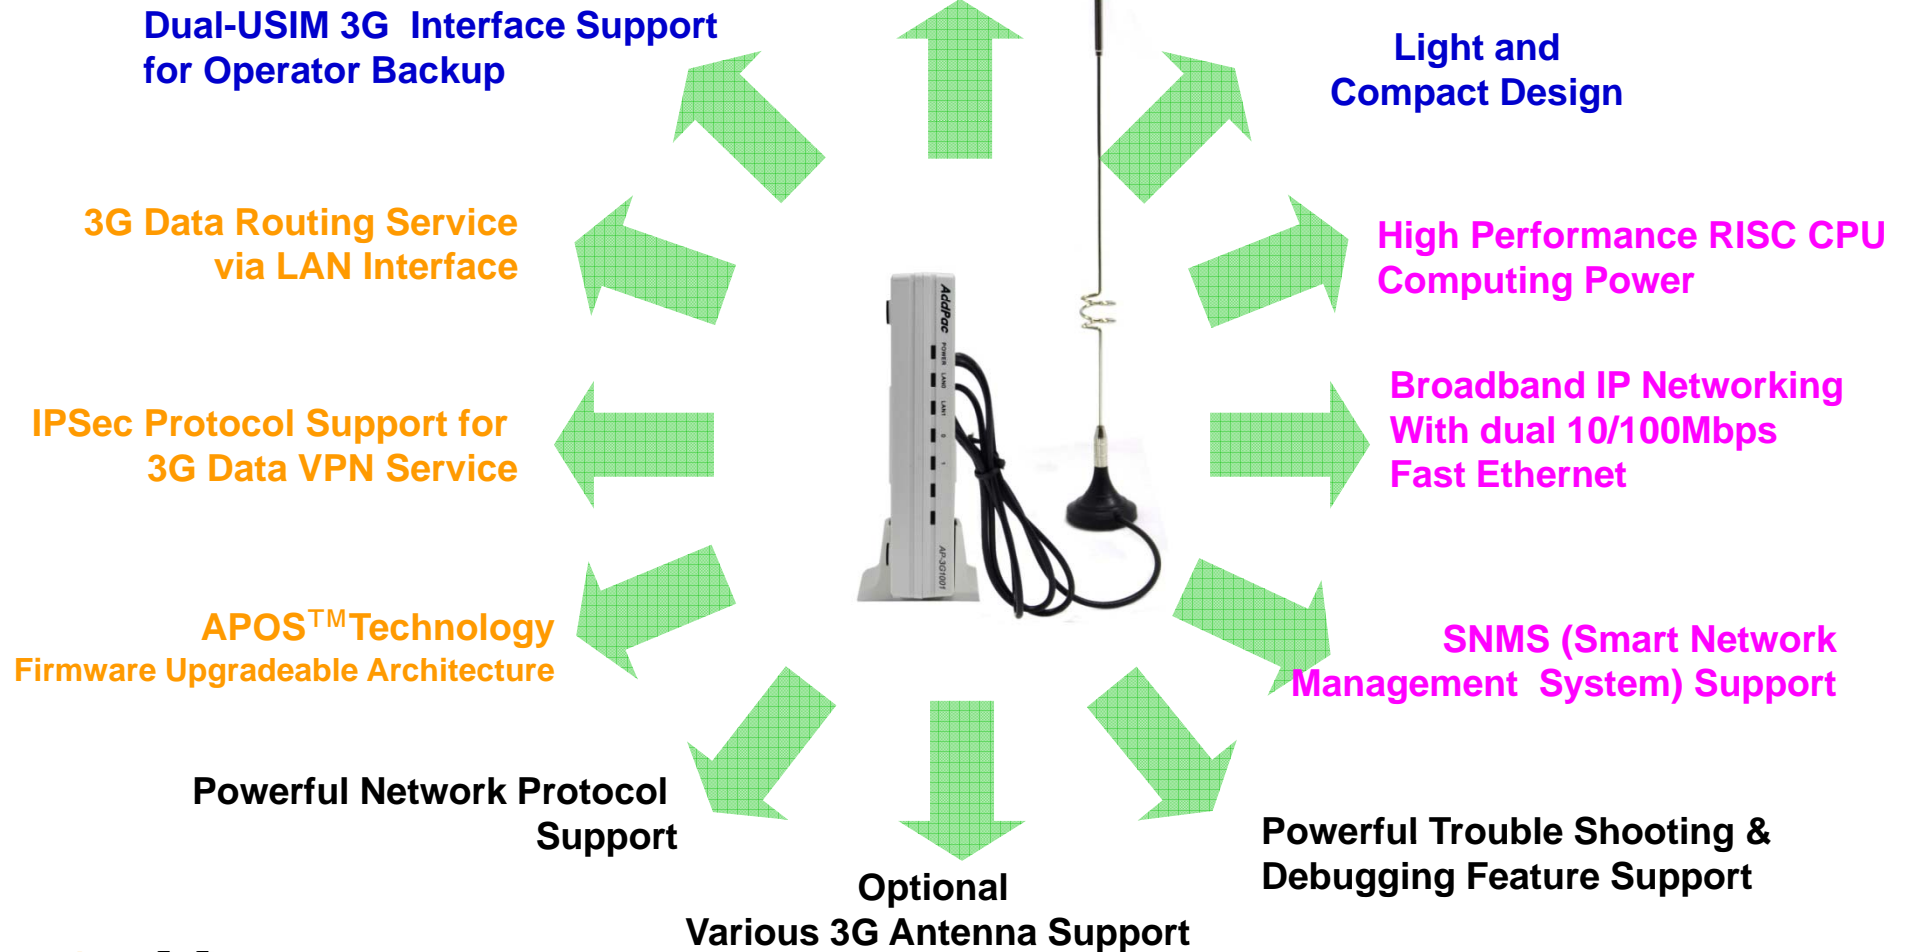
Dual-USIM 3G Interface Support for Operator Backup

Light and Compact Design

3G Data Routing Service via LAN Interface

High Performance RISC CPU Computing Power

IPSec Protocol Support for 3G Data VPN Service

Broadband IP Networking With dual 10/100Mbps Fast Ethernet

APOS$^{TM}$Technology
Firmware Upgradeable Architecture

SNMS (Smart Network Management System) Support

Powerful Network Protocol Support

Powerful Trouble Shooting & Debugging Feature Support

Optional
Various 3G Antenna Support

AddPac
POWER LAN0 LAN1 0 1
AP-3G100T